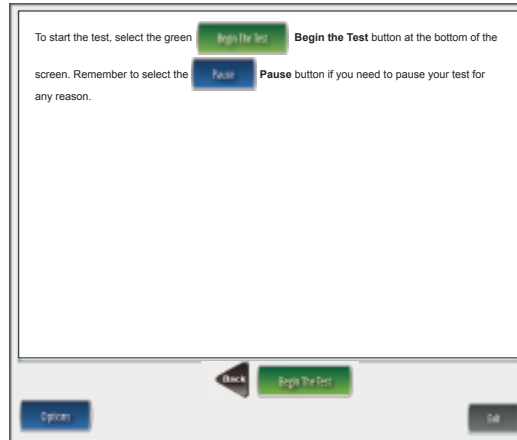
To start the test, select the green Begin The Test **Begin the Test** button at the bottom of the screen. Remember to select the Pause **Pause** button if you need to pause your test for any reason.

Back Begin The Test

Options

Exit